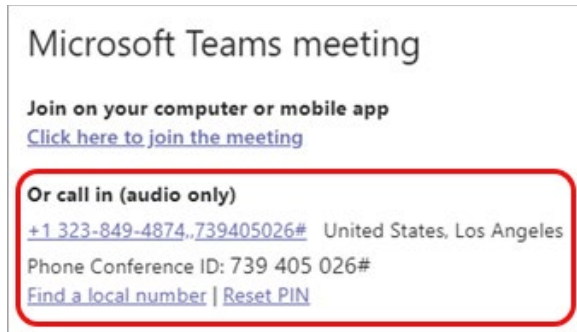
Microsoft Teams meeting

Join on your computer or mobile app
Click here to join the meeting

Or call in (audio only)
+1 323-849-4874,,739405026# United States, Los Angeles
Phone Conference ID: 739 405 026#
Find a local number | Reset PIN